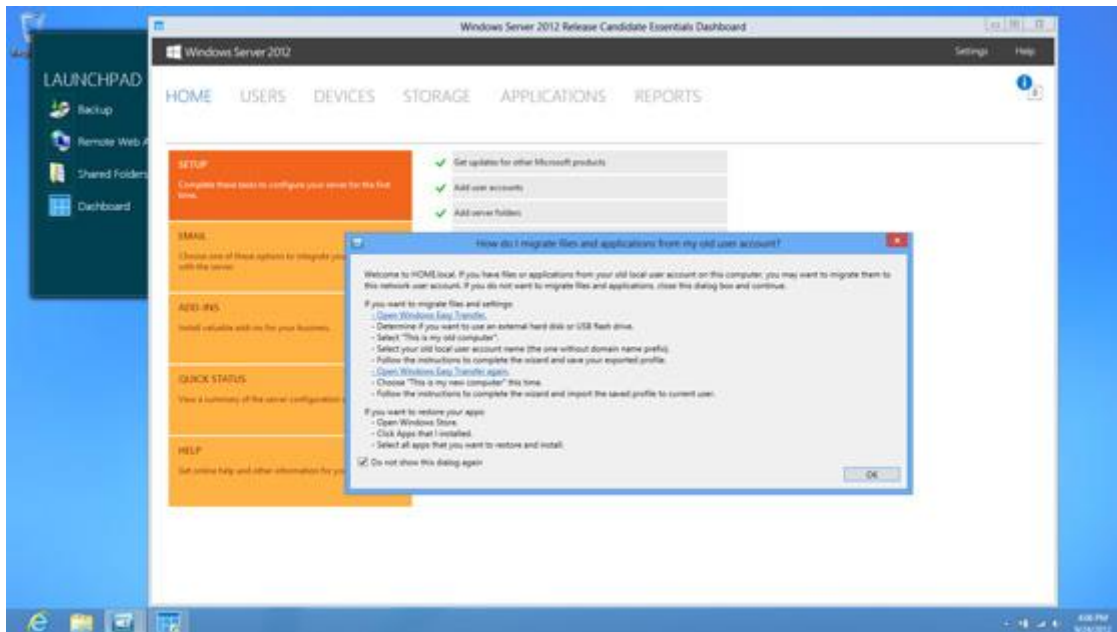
Windows Server 2012 Release Candidate Essentials Dashboard

Windows Server 2012

Settings Help

LAUNCHPAD

Backup

Remote Web A

Shared Folders

Dashboard

HOME USERS DEVICES STORAGE APPLICATIONS REPORTS

SETUP

Complete these tasks to configure your server for the first time.

Get updates for other Microsoft products

Add user accounts

Add server folders

EMAIL

Choose one of these options to integrate your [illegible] with the server.

ADD-INS

Install valuable add-ins for your business.

QUICK STATUS

View a summary of the server configuration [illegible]

HELP

Get online help and other information for you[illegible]

How do I migrate files and applications from my old user account?

Welcome to HOME.local. If you have files or applications from your old local user account on this computer, you may want to migrate them to this network user account. If you do not want to migrate files and applications, close this dialog box and continue.

If you want to migrate files and settings:
- Open Windows Easy Transfer.
- Determine if you want to use an external hard disk or USB flash drive.
- Select "This is my old computer".
- Select your old local user account name (the one without domain name prefix).
- Follow the instructions to complete the wizard and save your exported profile.
- Open Windows Easy Transfer again.
- Choose "This is my new computer" this time.
- Follow the instructions to complete the wizard and import the saved profile to current user.

If you want to restore your apps:
- Open Windows Store.
- Click Apps that I installed.
- Select all apps that you want to restore and install.

Do not show this dialog again

OK